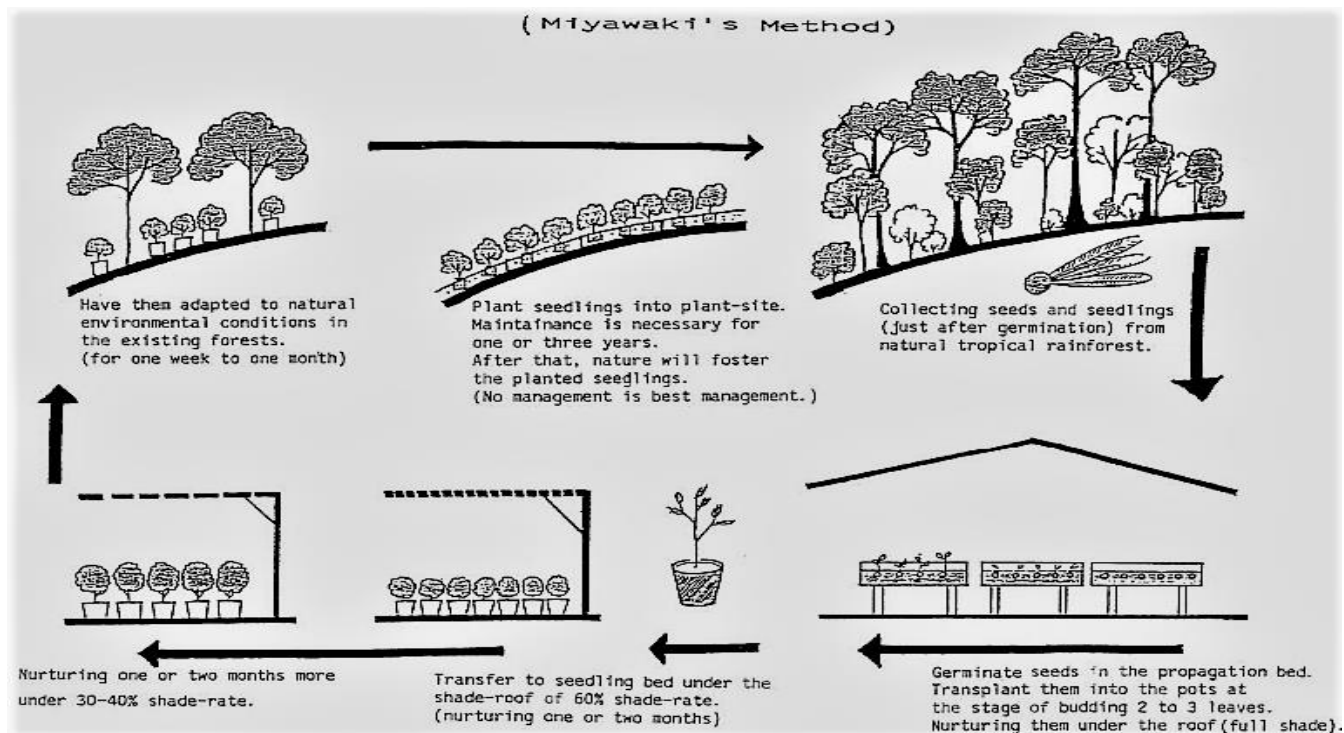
(Miyawaki's Method)

Have them adapted to natural environmental conditions in the existing forests. (for one week to one month)

Plant seedlings into plant-site. Maintainance is necessary for one or three years. After that, nature will foster the planted seedlings. (No management is best management.)

Collecting seeds and seedlings (just after germination) from natural tropical rainforest.

Nurturing one or two months more under 30-40% shade-rate.

Transfer to seedling bed under the shade-roof of 60% shade-rate. (nurturing one or two months)

Germinate seeds in the propagation bed. Transplant them into the pots at the stage of budding 2 to 3 leaves. Nurturing them under the roof (full shade).